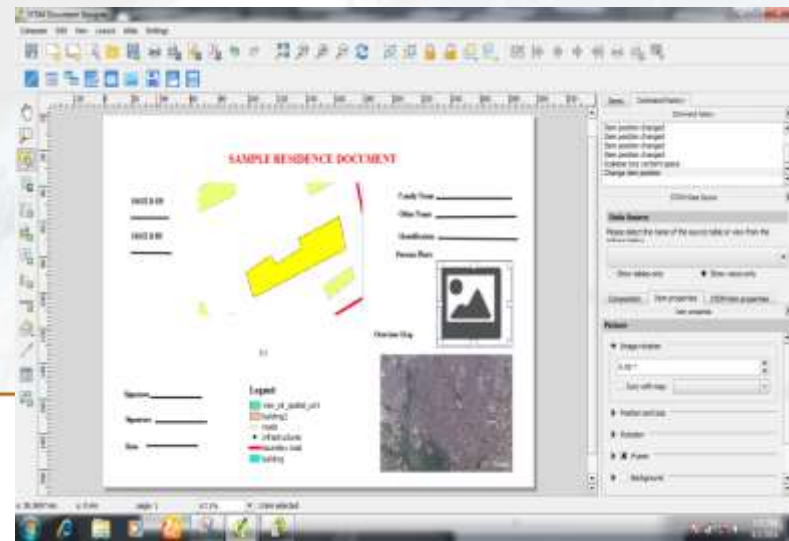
SAMPLE RESIDENCE DOCUMENT

Family Name
Other Name
Identification
Person Photo

Overview Map

Signature
Signature
Date

Legend
building2
roads
infrastructure
boundary road
building

Items
Command history
Item position changed
Item position changed
Item position changed
Item position changed
Change item position

Data Source
Please select the name of the source table or view from the

Show tables only
Show views only

Composition
Item properties

Picture
Image rotation
Sync with map
Position and size
Rotation
Frame
Background